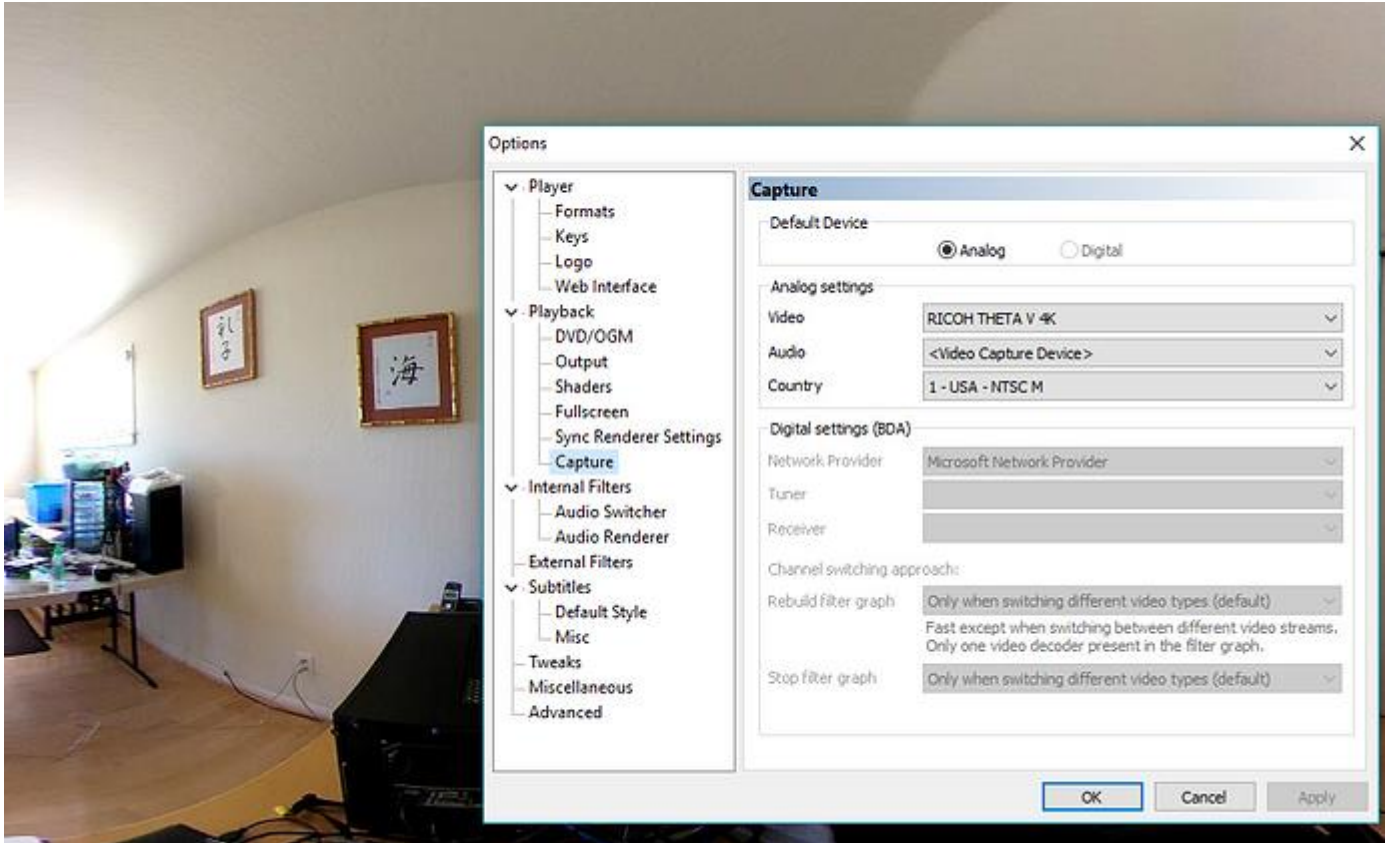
Options

Player
Formats
Keys
Logo
Web Interface
Playback
DVD/OGM
Output
Shaders
Fullscreen
Sync Renderer Settings
Capture
Internal Filters
Audio Switcher
Audio Renderer
External Filters
Subtitles
Default Style
Misc
Tweaks
Miscellaneous
Advanced

Capture

Default Device
Analog
Digital

Analog settings
Video RICOH THETA V 4K
Audio <Video Capture Device>
Country 1 - USA - NTSC M

Digital settings (BDA)
Network Provider Microsoft Network Provider
Tuner
Receiver
Channel switching approach:
Rebuild filter graph Only when switching different video types (default)
Fast except when switching between different video streams. Only one video decoder present in the filter graph.
Stop filter graph Only when switching different video types (default)

OK Cancel Apply

孔子

海